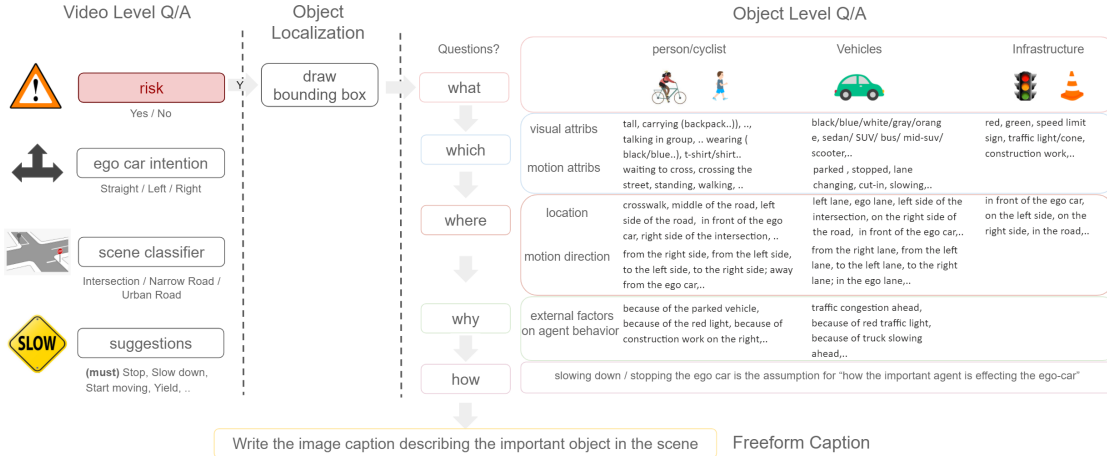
Video Level Q/A

Object Localization

Object Level Q/A

risk
Yes / No

Y

draw bounding box

ego car intention
Straight / Left / Right

scene classifier
Intersection / Narrow Road / Urban Road

SLOW

suggestions
**(must)** Stop, Slow down, Start moving, Yield, ..

Questions?

person/cyclist

Vehicles

Infrastructure

what

which

visual attribs
tall, carrying (backpack..)), .., talking in group, .. wearing ( black/blue..), t-shirt/shirt..
black/blue/white/gray/orange, sedan/ SUV/ bus/ mid-suv/ scooter,..
red, green, speed limit sign, traffic light/cone, construction work,..

motion attribs
waiting to cross, crossing the street, standing, walking, ..
parked , stopped, lane changing, cut-in, slowing,..

where

location
crosswalk, middle of the road, left side of the road, in front of the ego car, right side of the intersection, ..
left lane, ego lane, left side of the intersection, on the right side of the road, in front of the ego car,..
in front of the ego car, on the left side, on the right side, in the road,..

motion direction
from the right side, from the left side, to the left side, to the right side; away from the ego car,..
from the right lane, from the left lane, to the left lane, to the right lane; in the ego lane,..

why

external factors on agent behavior
because of the parked vehicle, because of the red light, because of construction work on the right,..
traffic congestion ahead, because of red traffic light, because of truck slowing ahead,..

how

slowing down / stopping the ego car is the assumption for "how the important agent is effecting the ego-car"

Write the image caption describing the important object in the scene

Freeform Caption